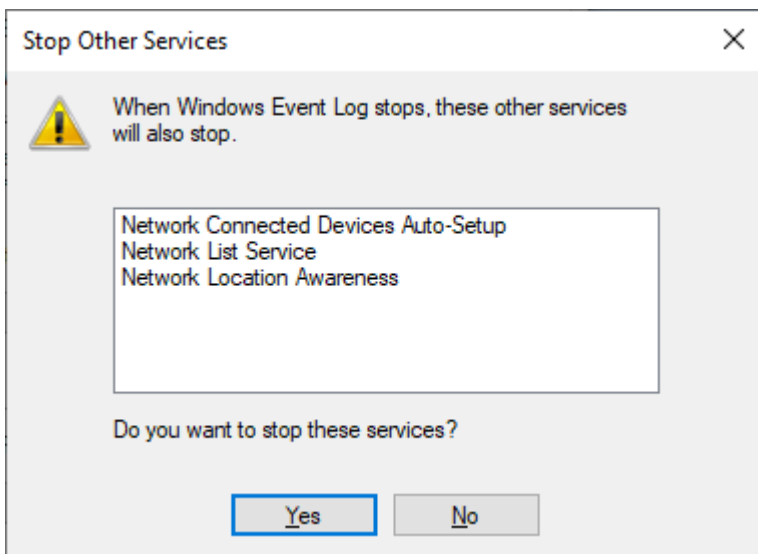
Stop Other Services

×

When Windows Event Log stops, these other services will also stop.

Network Connected Devices Auto-Setup
Network List Service
Network Location Awareness

Do you want to stop these services?

Yes

No